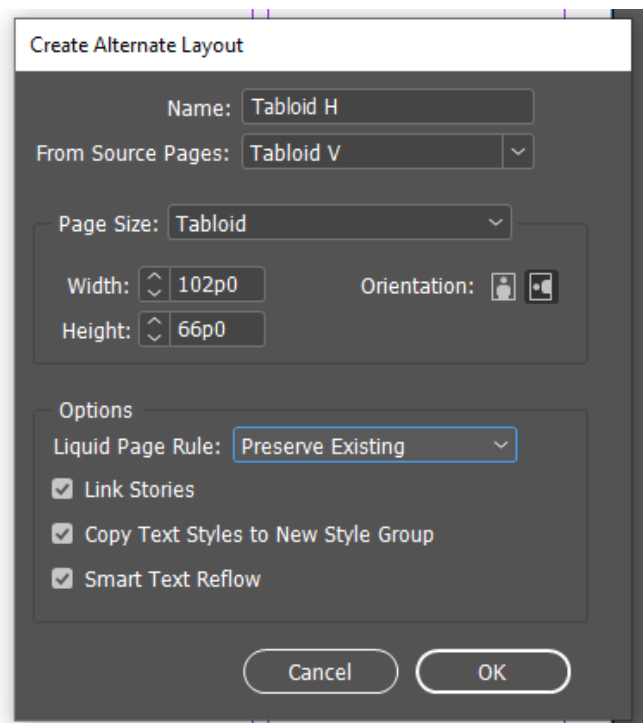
Create Alternate Layout

Name: Tabloid H
From Source Pages: Tabloid V

Page Size: Tabloid
Width: 102p0
Height: 66p0
Orientation:

Options
Liquid Page Rule: Preserve Existing
Link Stories
Copy Text Styles to New Style Group
Smart Text Reflow

Cancel
OK